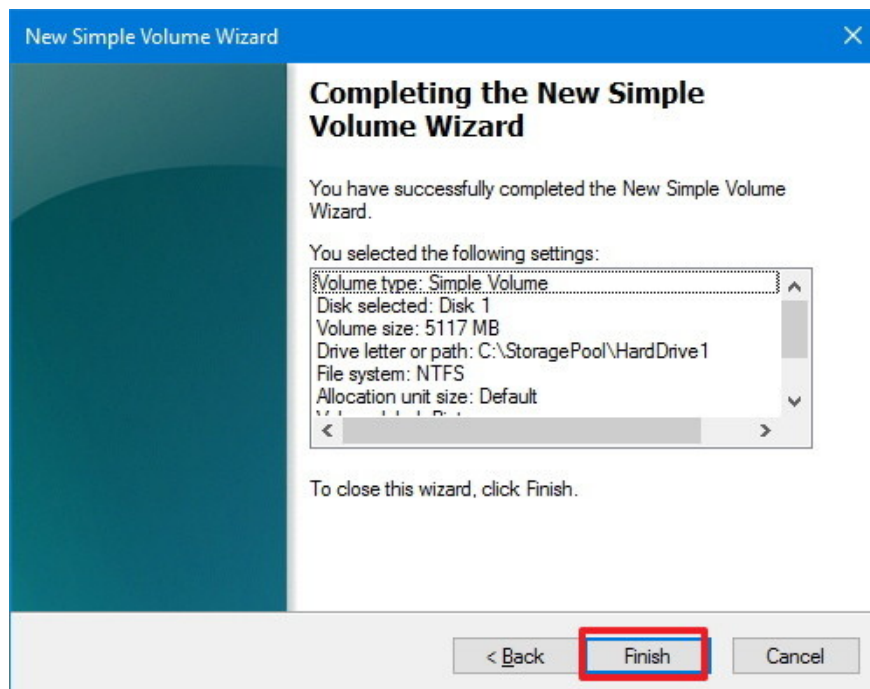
New Simple Volume Wizard

Completing the New Simple Volume Wizard

You have successfully completed the New Simple Volume Wizard.

You selected the following settings:

Volume type: Simple Volume
Disk selected: Disk 1
Volume size: 5117 MB
Drive letter or path: C:\StoragePool\HardDrive1
File system: NTFS
Allocation unit size: Default
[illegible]

To close this wizard, click Finish.

< Back Finish Cancel